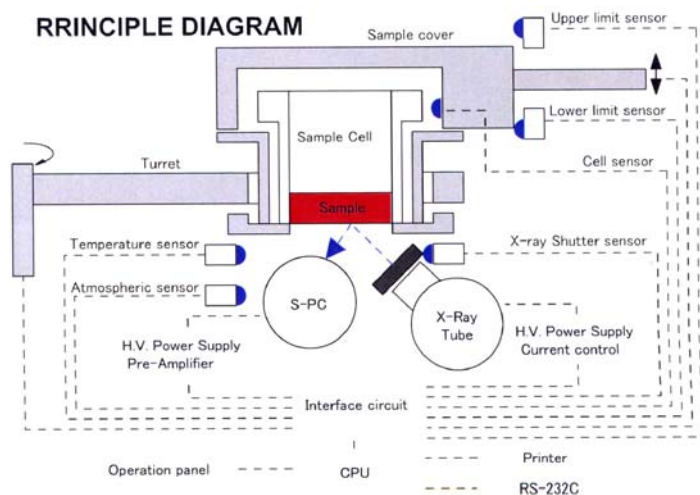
RRINCIPLE DIAGRAM

Sample cover

Upper limit sensor

Lower limit sensor

Sample Cell

Turret

Cell sensor

Sample

Temperature sensor

X-ray Shutter sensor

Atmospheric sensor

S-PC

X-Ray Tube

H.V. Power Supply Pre-Amplifier

H.V. Power Supply Current control

Interface circuit

Operation panel

CPU

Printer

RS-232C